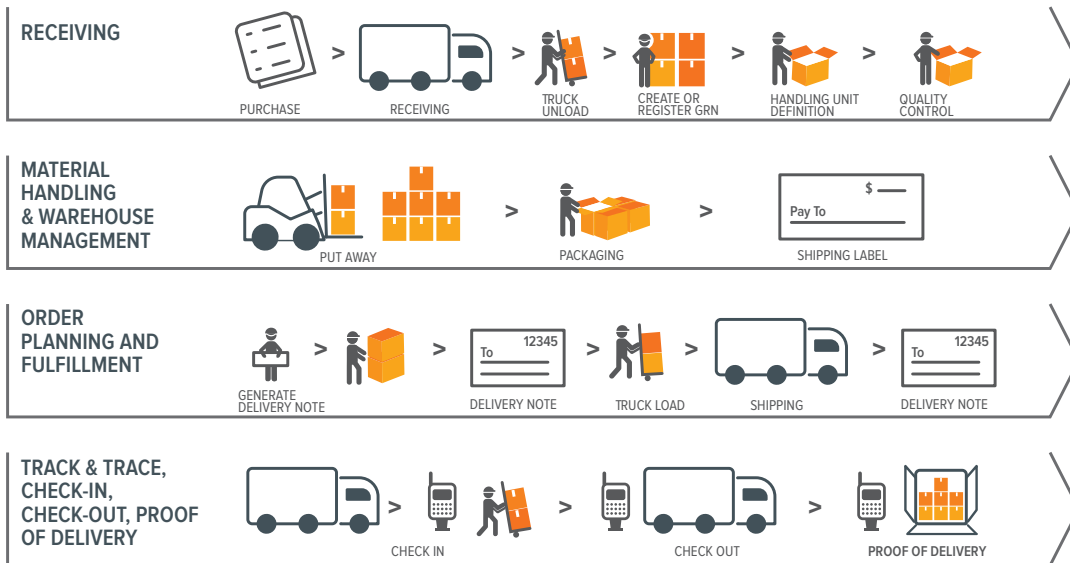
RECEIVING

> > > > >

PURCHASE RECEIVING TRUCK UNLOAD CREATE OR REGISTER GRN HANDLING UNIT DEFINITION QUALITY CONTROL

MATERIAL HANDLING & WAREHOUSE MANAGEMENT

> >

PUT AWAY PACKAGING

$

Pay To

SHIPPING LABEL

ORDER PLANNING AND FULFILLMENT

> > > > >

GENERATE DELIVERY NOTE

12345

To

DELIVERY NOTE TRUCK LOAD SHIPPING

12345

To

DELIVERY NOTE

TRACK & TRACE, CHECK-IN, CHECK-OUT, PROOF OF DELIVERY

> > >

CHECK IN CHECK OUT PROOF OF DELIVERY